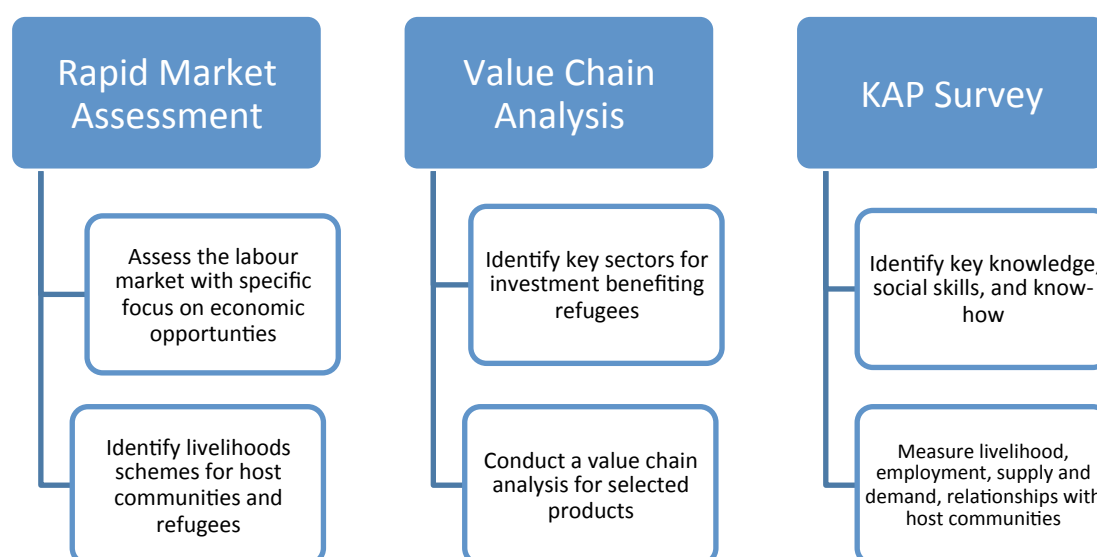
Rapid Market Assessment

Assess the labour market with specific focus on economic opportunties

Identify livelihoods schemes for host communities and refugees

Value Chain Analysis

Identify key sectors for investment benefiting refugees

Conduct a value chain analysis for selected products

KAP Survey

Identify key knowledge, social skills, and know-how

Measure livelihood, employment, supply and demand, relationships with host communities